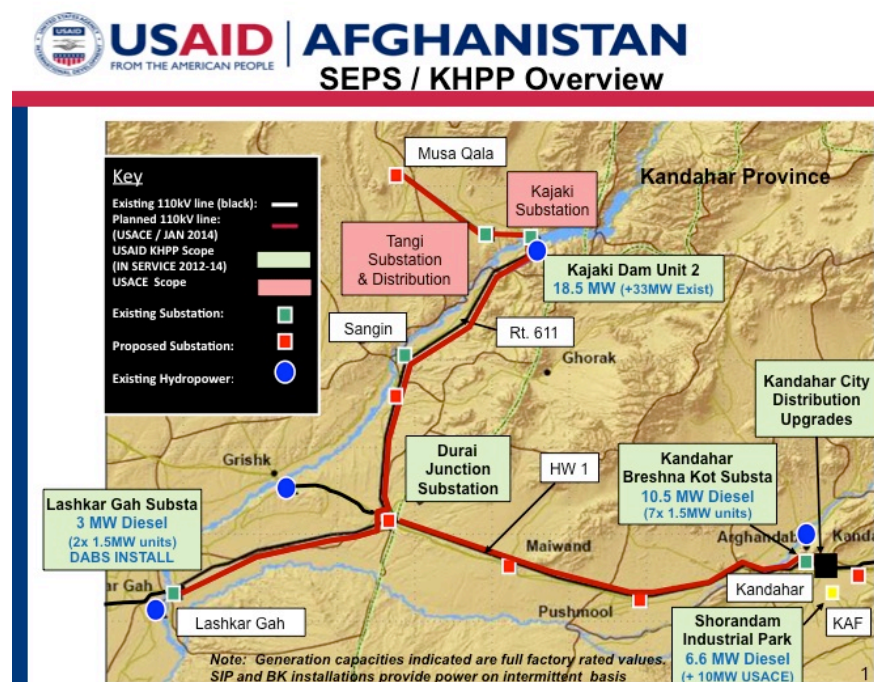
USAID FROM THE AMERICAN PEOPLE | AFGHANISTAN
SEPS / KHPP Overview

Key
Existing 110kV line (black):
Planned 110kV line: (USACE / JAN 2014)
USAID KHPP Scope (IN SERVICE 2012-14)
USACE Scope
Existing Substation:
Proposed Substation:
Existing Hydropower:

Musa Qala
Kajaki Substation
Kandahar Province
Tangi Substation & Distribution
Kajaki Dam Unit 2
18.5 MW (+33MW Exist)
Sangin
Rt. 611
Ghorak
Kandahar City Distribution Upgrades
Grishk
Durai Junction Substation
HW 1
Kandahar Breshna Kot Substa
10.5 MW Diesel
(7x 1.5MW units)
Lashkar Gah Substa
3 MW Diesel
(2x 1.5MW units)
DABS INSTALL
Maiwand
Arghandab
Kanda
r Gah
Kandahar
Lashkar Gah
Pushmool
Shorandam Industrial Park
6.6 MW Diesel
(+ 10MW USACE)
KAF

Note: Generation capacities indicated are full factory rated values. SIP and BK installations provide power on intermittent basis

1